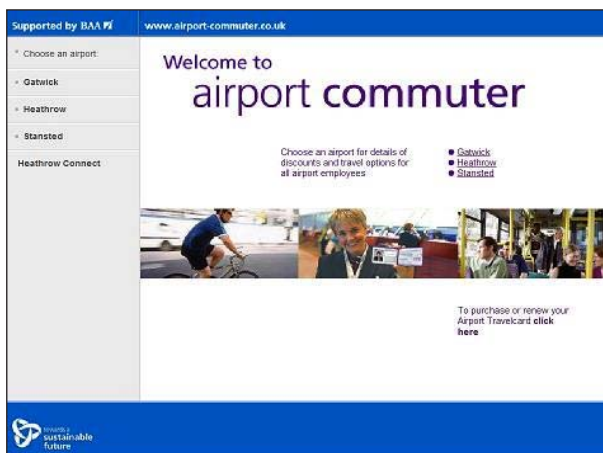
Supported by BAA

www.airport-commuter.co.uk

* Choose an airport:

» Gatwick

» Heathrow

» Stansted

Heathrow Connect

Welcome to
airport commuter

Choose an airport for details of discounts and travel options for all airport employees

• Gatwick
• Heathrow
• Stansted

To purchase or renew your Airport Travelcard **click here**

towards a sustainable future